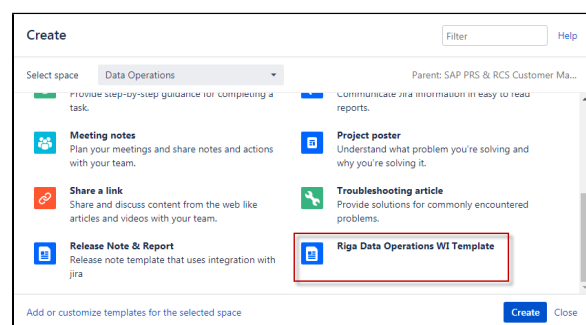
Create

Filter

Help

Select space

Data Operations

Parent: SAP PRS & RCS Customer Ma...

Provide step-by-step guidance for completing a task.

Communicate Jira information in easy to read reports.

Meeting notes
Plan your meetings and share notes and actions with your team.

Project poster
Understand what problem you're solving and why you're solving it.

Share a link
Share and discuss content from the web like articles and videos with your team.

Troubleshooting article
Provide solutions for commonly encountered problems.

Release Note & Report
Release note template that uses integration with jira

Riga Data Operations WI Template

Add or customize templates for the selected space

Create

Close